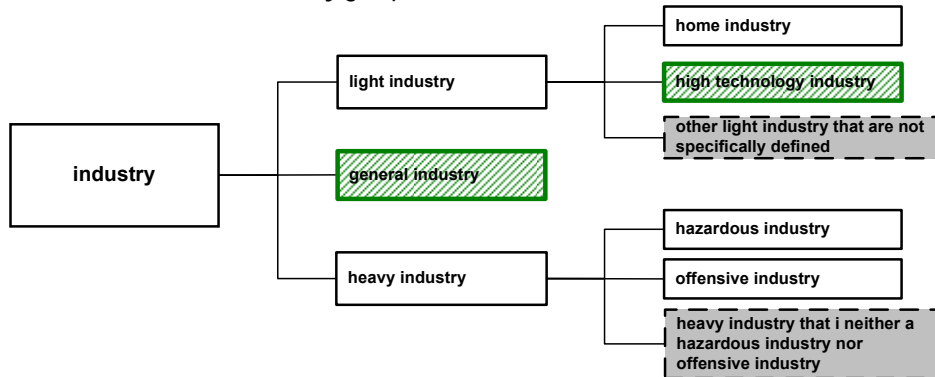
industry

light industry

general industry

heavy industry

home industry

high technology industry

other light industry that are not specifically defined

hazardous industry

offensive industry

heavy industry that i neither a hazardous industry nor offensive industry